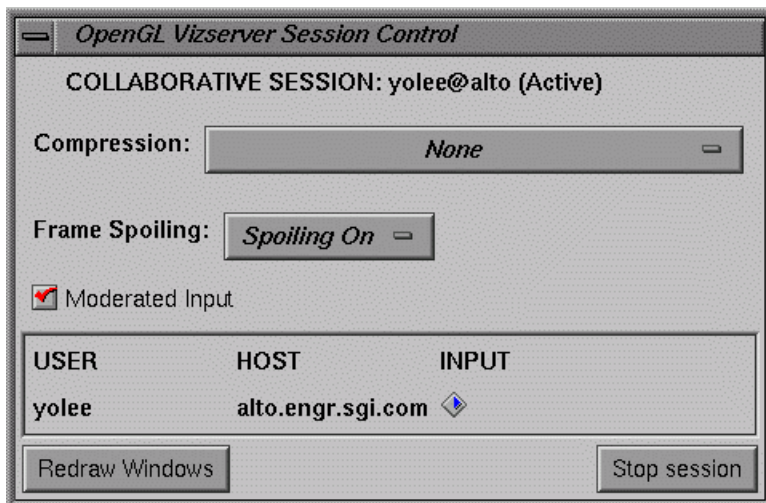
OpenGL Vizserver Session Control

COLLABORATIVE SESSION: yolee@alto (Active)

Compression: None

Frame Spoiling: Spoiling On

Moderated Input

| USER | HOST | INPUT |
|---|---|---|
| yolee | alto.engr.sgi.com | |

Redraw Windows

Stop session